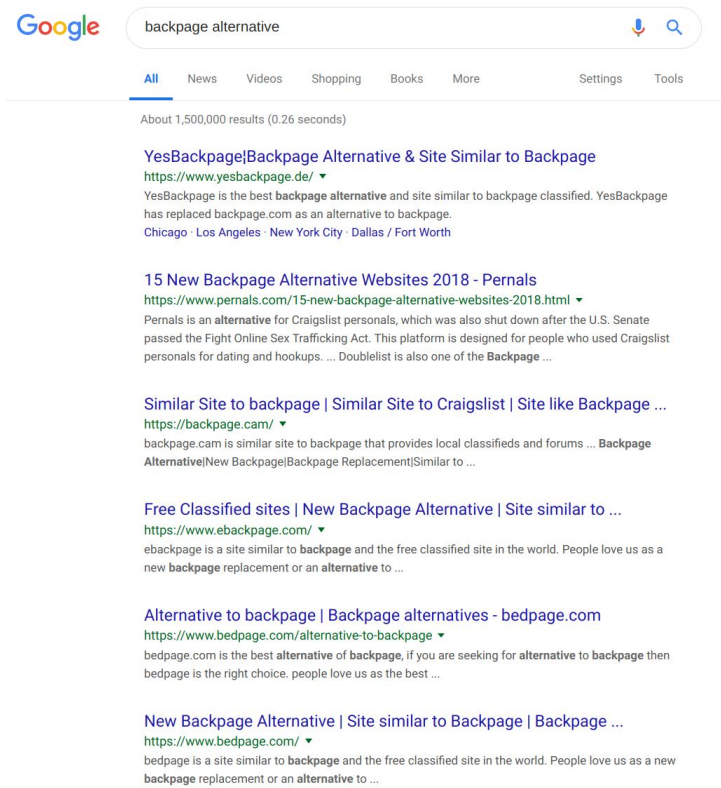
Google

backpage alternative

All News Videos Shopping Books More Settings Tools

About 1,500,000 results (0.26 seconds)

YesBackpage¦Backpage Alternative & Site Similar to Backpage
https://www.yesbackpage.de/ ▾
YesBackpage is the best backpage alternative and site similar to backpage classified. YesBackpage has replaced backpage.com as an alternative to backpage.
Chicago · Los Angeles · New York City · Dallas / Fort Worth

15 New Backpage Alternative Websites 2018 - Pernals
https://www.pernals.com/15-new-backpage-alternative-websites-2018.html ▾
Pernals is an alternative for Craigslist personals, which was also shut down after the U.S. Senate passed the Fight Online Sex Trafficking Act. This platform is designed for people who used Craigslist personals for dating and hookups. ... Doublelist is also one of the Backpage ...

Similar Site to backpage | Similar Site to Craigslist | Site like Backpage ...
https://backpage.cam/ ▾
backpage.cam is similar site to backpage that provides local classifieds and forums ... Backpage Alternative|New Backpage|Backpage Replacement|Similar to ...

Free Classified sites | New Backpage Alternative | Site similar to ...
https://www.ebackpage.com/ ▾
ebackpage is a site similar to backpage and the free classified site in the world. People love us as a new backpage replacement or an alternative to ...

Alternative to backpage | Backpage alternatives - bedpage.com
https://www.bedpage.com/alternative-to-backpage ▾
bedpage.com is the best alternative of backpage, if you are seeking for alternative to backpage then bedpage is the right choice. people love us as the best ...

New Backpage Alternative | Site similar to Backpage | Backpage ...
https://www.bedpage.com/ ▾
bedpage is a site similar to backpage and the free classified site in the world. People love us as a new backpage replacement or an alternative to ...